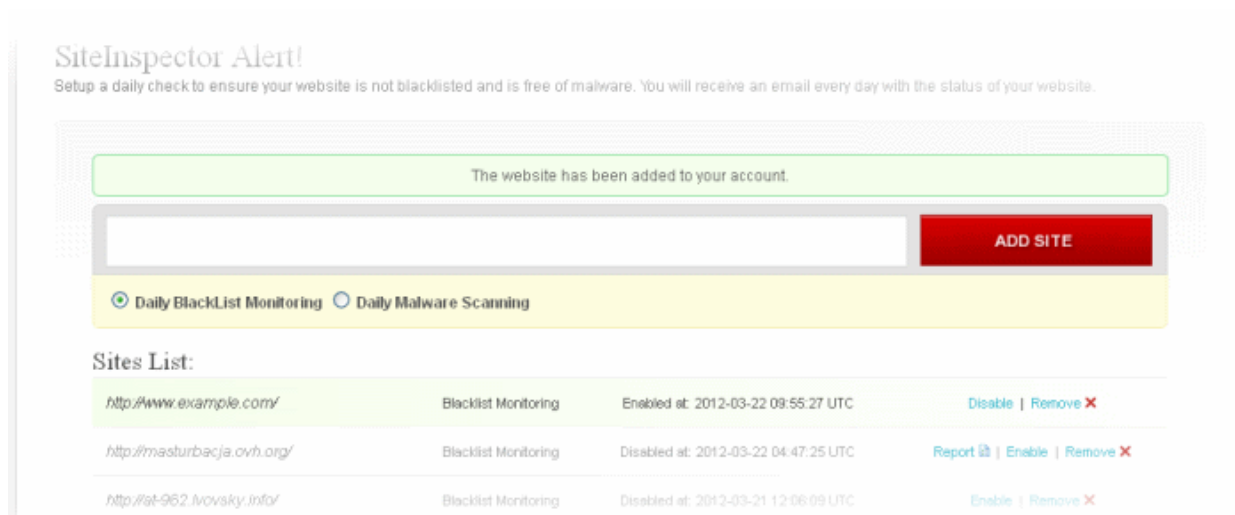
SiteInspector Alert!
Setup a daily check to ensure your website is not blacklisted and is free of malware. You will receive an email every day with the status of your website.

The website has been added to your account.

ADD SITE

Daily BlackList Monitoring Daily Malware Scanning

Sites List:

| | | | |
|---|---|---|---|
| http://www.example.com/ | Blacklist Monitoring | Enabled at: 2012-03-22 09:55:27 UTC | Disable \| Remove ✕ |
| http://masturbacja.ovh.org/ | Blacklist Monitoring | Disabled at: 2012-03-22 04:47:25 UTC | Report \| Enable \| Remove ✕ |
| http://at-962.lvovsky.info/ | Blacklist Monitoring | Disabled at: 2012-03-21 12:06:09 UTC | Enable \| Remove ✕ |